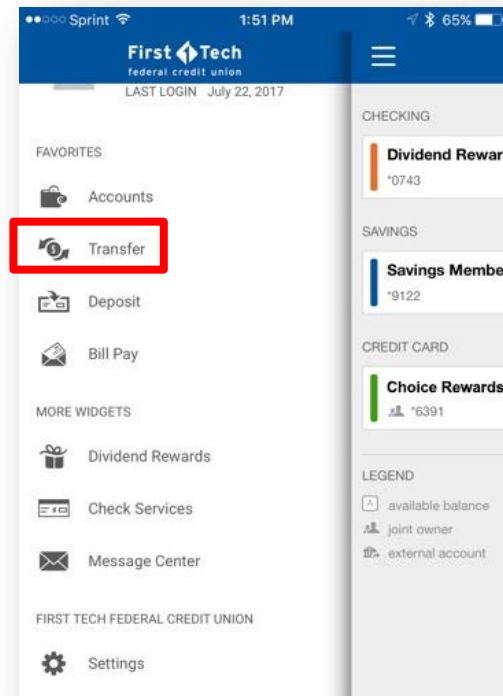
●●○○○ Sprint 1:51 PM 65%

First Tech
federal credit union

LAST LOGIN July 22, 2017

FAVORITES

Accounts

Transfer

Deposit

Bill Pay

MORE WIDGETS

Dividend Rewards

Check Services

Message Center

FIRST TECH FEDERAL CREDIT UNION

Settings

CHECKING

Dividend Rewar

*0743

SAVINGS

Savings Membe

*9122

CREDIT CARD

Choice Rewards

*6391

LEGEND

A available balance

joint owner

external account